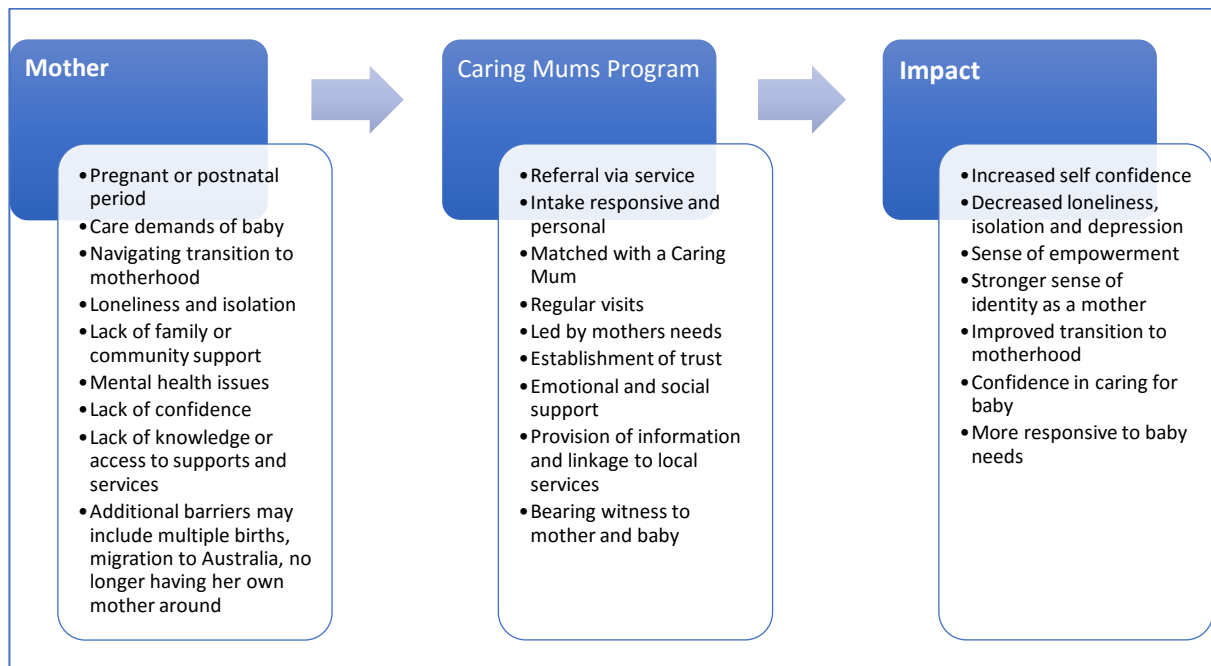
Mother

- Pregnant or postnatal period
- Care demands of baby
- Navigating transition to motherhood
- Loneliness and isolation
- Lack of family or community support
- Mental health issues
- Lack of confidence
- Lack of knowledge or access to supports and services
- Additional barriers may include multiple births, migration to Australia, no longer having her own mother around

Caring Mums Program

- Referral via service
- Intake responsive and personal
- Matched with a Caring Mum
- Regular visits
- Led by mothers needs
- Establishment of trust
- Emotional and social support
- Provision of information and linkage to local services
- Bearing witness to mother and baby

Impact

- Increased self confidence
- Decreased loneliness, isolation and depression
- Sense of empowerment
- Stronger sense of identity as a mother
- Improved transition to motherhood
- Confidence in caring for baby
- More responsive to baby needs